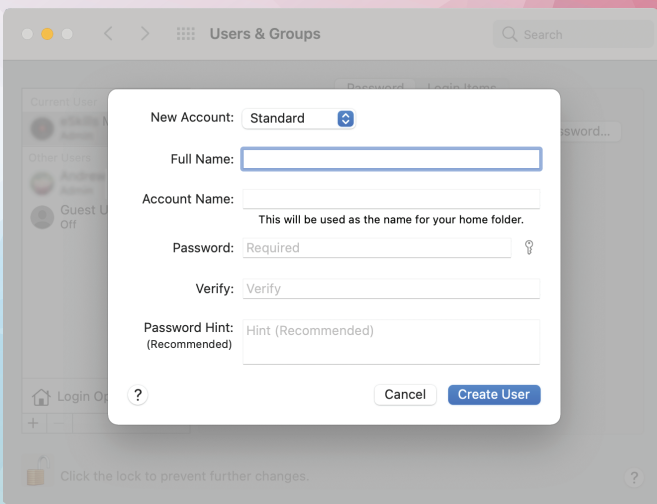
Users & Groups

Search

Current User

Password

Login Items

Other Users

Andrea

Admin

Guest U

Off

Login Op

+ —

assword...

New Account: Standard

Full Name:

Account Name:

This will be used as the name for your home folder.

Password: Required

Verify: Verify

Password Hint: (Recommended) Hint (Recommended)

?

Cancel

Create User

Click the lock to prevent further changes.

?